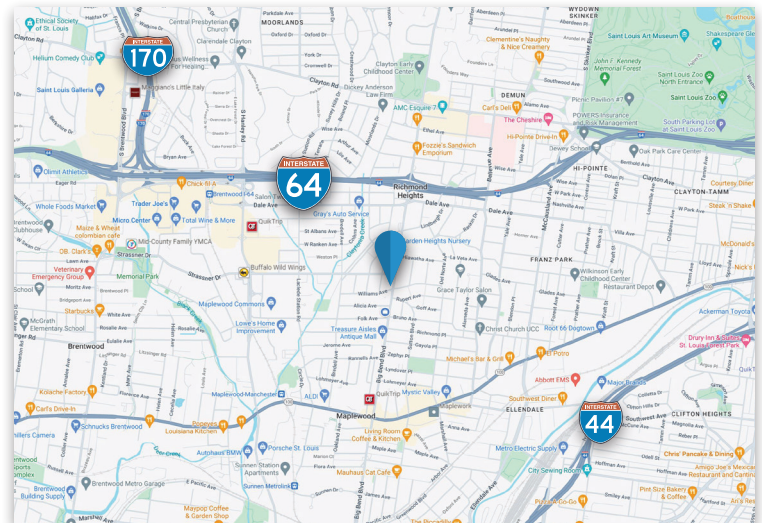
Ethical Society of St. Louis
Central Presbyterian Church
MOORLANDS
Parkdale Ave
WYDOWN SKINKER
Boathouse
Saint Louis Art Museum
Shakespeare Glen
INTERSTATE
170
Helium Comedy Club
Clarendale Clayton
Clayton Early Childhood Center
Clementine's Naughty & Nice Creamery
John F. Kennedy Memorial Forest
Saint Louis Zoo North Entrance
Saint Louis Zoo
Saint Louis Galleria
Mangiamo's Little Italy
Dickey Anderson Law Firm
DEMUN
Carl's Deli
The Cheshire
Picnic Pavilion #7
POWERS Insurance and Risk Management
Saint Louis Zoo Parking Lot
AMC Esquire 7
Hi-Pointe Drive-In
Fozzie's Sandwich Emporium
Dewey School
Olimit Athletics
Eager Rd
Bryan Ave
INTERSTATE
64
Richmond Heights
HI-POINTE
Oak Park Care Center
CLAYTON-TAMM
Courtesy Diner
Clayton Ave
Check fil-A
Brentwood 64
Steak 'n Shake
Whole Foods Market
Trader Joe's
Saks Off 5th
Gray's Auto Service
Dale Ave
Brentwood Clubhouse
Micro Center
Total Wine & More
QuikTrip
Garden Heights Nursery
McDonald's
Maize & Wheat colombian cafe
Mid-County Family YMCA
FRANZ PARK
Nick's
OB. Clark's
Strassner Dr
Buffalo Wild Wings
Veterinary Emergency Group
Memorial Park
Wilkinson Early Childhood Center
Restaurant Depot
Maplewood Commons
Grace Taylor Salon
Starbucks
McGrath Elementary School
Lowe's Home Improvement
Christ Church UCC
Root 66 Dogtown
Ackerman Toyota
Brentwood
Treasure Aisles Antique Mall
Drury Inn & Suites St. Louis Forest Park
Michael's Bar & Grill
El Potro
Kolache Factory
Abbott EMS
Major Brands
Maplewood-Manchester
ALDI
Mystic Valley
Carl's Drive-In
Maplewood
QuikTrip
Southwest Diner
ELLENDALE
INTERSTATE
44
CLIFTON HEIGHTS
Schnucks Brentwood
Louisiana Kitchen
Living Room Coffee & Kitchen
Metro Electric Supply
Chris' Pancake & Dining
Autohaus BMW
Porsche St. Louis
Amigo Joe's Mexican Restaurant and Cantina
Sunnen Station Apartments
City Sewing Room
Brentwood Sports Complex
Sunnen Metrolink
Maurus Cat Cafe
Pint Size Bakery & Coffee
Brentwood Metro Garage
Brentwood Building Supply
Maypop Coffee & Garden Shop
Al's Res
Big Bend Blvd
Southwest Ave
Manchester Rd
Sutton Blvd
Hanley Rd
McCausland Ave
Skinker Blvd
Williams Ave
Bruno Ave
Folk Ave
Marshall Ave